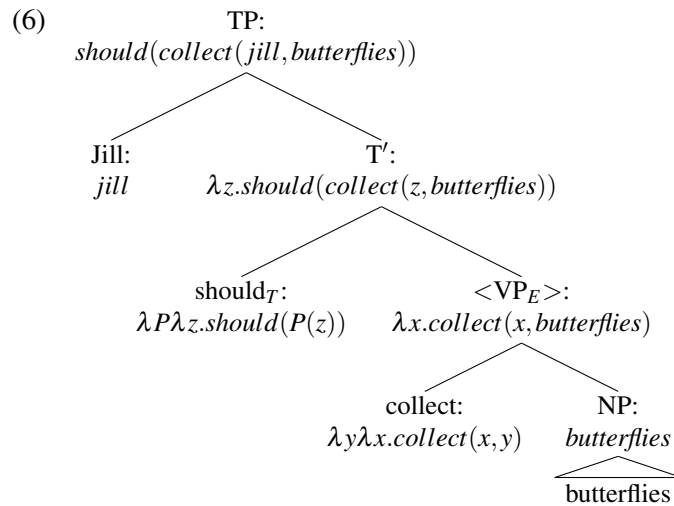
(6)

TP:
$should(collect(jill, butterflies))$

Jill:
$jill$

T$'$:
$\lambda z.should(collect(z, butterflies))$

should$_T$:
$\lambda P \lambda z.should(P(z))$

<VP$_E$>:
$\lambda x.collect(x, butterflies)$

collect:
$\lambda y \lambda x.collect(x, y)$

NP:
$butterflies$

butterflies